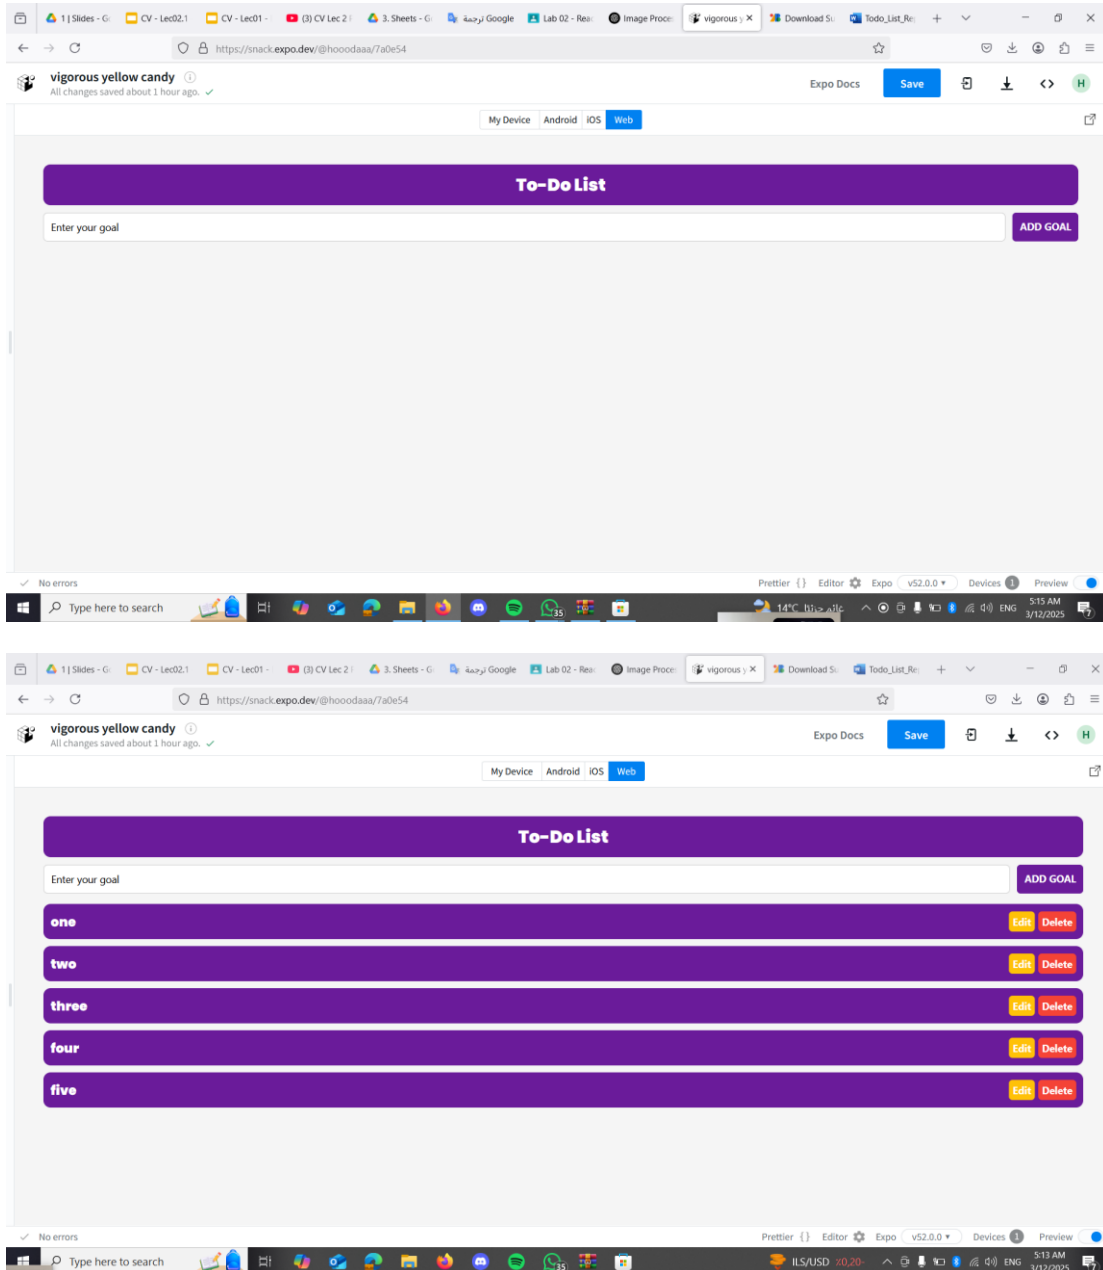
1 | Slides - G | CV - Lec02.1 | CV - Lec01 - | (3) CV Lec 2 | 3. Sheets - G | ترجمة Google | Lab 02 - Rea | Image Proce | vigorous y × | Download Su | Todo_List_Re | +

https://snack.expo.dev/@hooodaaa/7a0e54

vigorous yellow candy
All changes saved about 1 hour ago.

Expo Docs Save

My Device Android iOS Web

To-Do List

Enter your goal

ADD GOAL

No errors

Prettier {} Editor Expo v52.0.0 Devices 1 Preview

Type here to search

14°C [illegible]

ENG 5:15 AM 3/12/2025

1 | Slides - G | CV - Lec02.1 | CV - Lec01 - | (3) CV Lec 2 | 3. Sheets - G | ترجمة Google | Lab 02 - Rea | Image Proce | vigorous y × | Download Su | Todo_List_Re | +

https://snack.expo.dev/@hooodaaa/7a0e54

vigorous yellow candy
All changes saved about 1 hour ago.

Expo Docs Save

My Device Android iOS Web

To-Do List

Enter your goal

ADD GOAL

one Edit Delete

two Edit Delete

three Edit Delete

four Edit Delete

five Edit Delete

No errors

Prettier {} Editor Expo v52.0.0 Devices 1 Preview

Type here to search

ILS/USD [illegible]

ENG 5:13 AM 3/12/2025